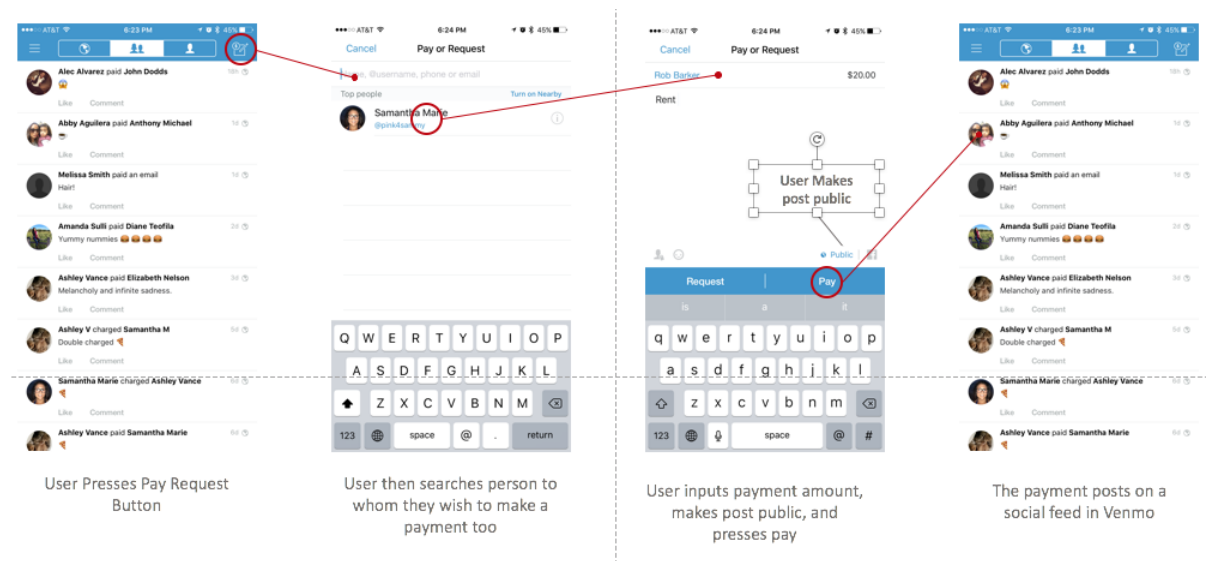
AT&T 6:23 PM 45%

Alec Alvarez paid John Dodds 18h
Like Comment

Abby Aguilera paid Anthony Michael 1d
Like Comment

Melissa Smith paid an email 1d
Hair!
Like Comment

Amanda Sulli paid Diane Teofila 2d
Yummy nummies
Like Comment

Ashley Vance paid Elizabeth Nelson 3d
Melancholy and infinite sadness.
Like Comment

Ashley V charged Samantha M 5d
Double charged
Like Comment

Samantha Marie charged Ashley Vance 6d
Like Comment

Ashley Vance paid Samantha Marie 6d

User Presses Pay Request Button

AT&T 6:24 PM 45%
Cancel Pay or Request
@username, phone or email
Top people Turn on Nearby
Samantha Marie
@pink4sa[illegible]

Q W E R T Y U I O P
A S D F G H J K L
Z X C V B N M
123 space @ . return

User then searches person to whom they wish to make a payment too

AT&T 6:24 PM 45%
Cancel Pay or Request
Rob Barker $20.00
Rent

User Makes post public

Public
Request Pay
is a it
q w e r t y u i o p
a s d f g h j k l
z x c v b n m
123 space @ #

User inputs payment amount, makes post public, and presses pay

AT&T 6:23 PM 45%

Alec Alvarez paid John Dodds
Like Comment

Abby Aguilera paid Anthony Michael 1d
Like Comment

Melissa Smith paid an email 1d
Hair!
Like Comment

Amanda Sulli paid Diane Teofila 2d
Yummy nummies
Like Comment

Ashley Vance paid Elizabeth Nelson 3d
Melancholy and infinite sadness.
Like Comment

Ashley V charged Samantha M 5d
Double charged
Like Comment

Samantha Marie charged Ashley Vance 6d
Like Comment

Ashley Vance paid Samantha Marie 6d

The payment posts on a social feed in Venmo